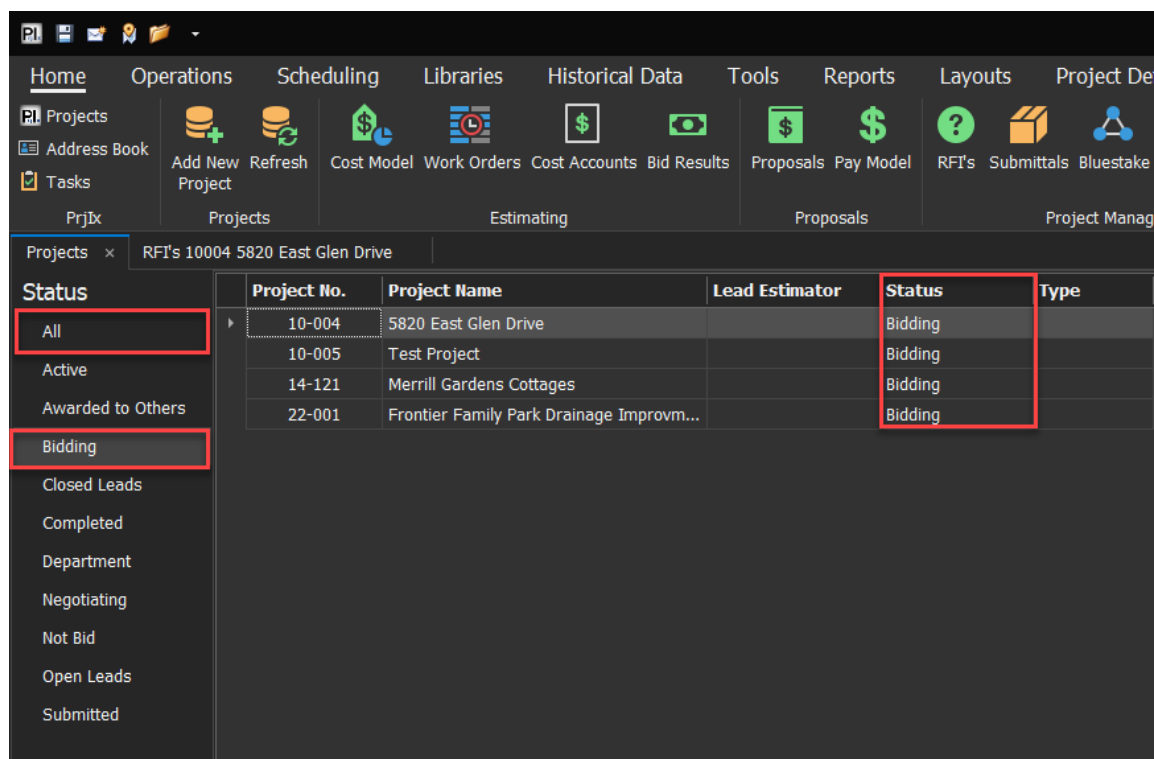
PI.

Home Operations Scheduling Libraries Historical Data Tools Reports Layouts Project De

PI. Projects
Address Book
Tasks
PrjIx

Add New Project
Refresh
Projects

Cost Model Work Orders Cost Accounts Bid Results
Estimating

Proposals Pay Model
Proposals

RFI's Submittals Bluestake
Project Manag

Projects ×
RFI's 10004 5820 East Glen Drive

Status
All
Active
Awarded to Others
Bidding
Closed Leads
Completed
Department
Negotiating
Not Bid
Open Leads
Submitted

| Project No. | Project Name | Lead Estimator | Status | Type |
|---|---|---|---|---|
| 10-004 | 5820 East Glen Drive | | Bidding | |
| 10-005 | Test Project | | Bidding | |
| 14-121 | Merrill Gardens Cottages | | Bidding | |
| 22-001 | Frontier Family Park Drainage Improvm... | | Bidding | |